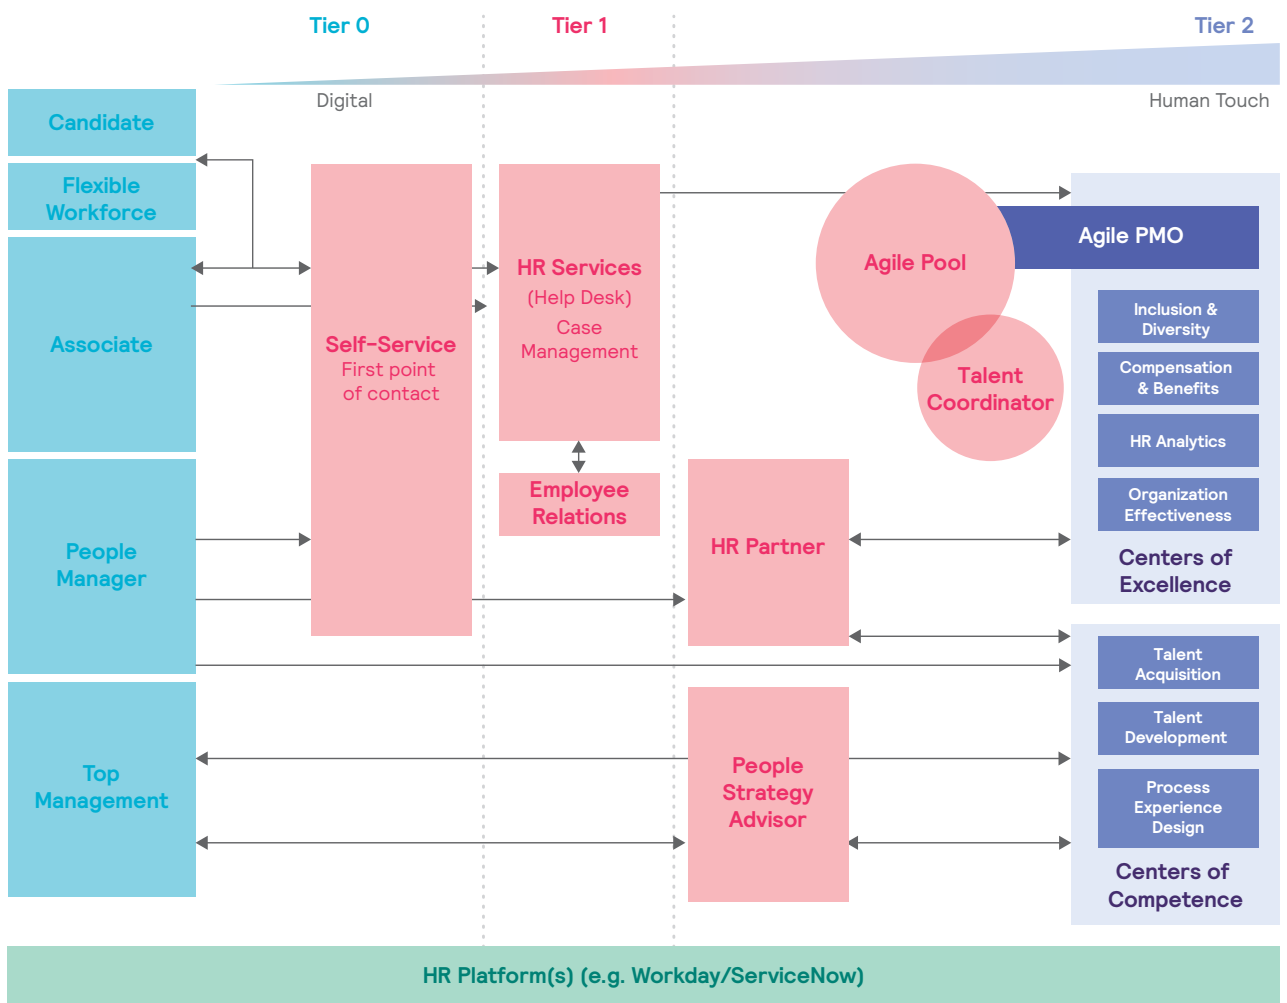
Tier 0

Tier 1

Tier 2

Digital

Human Touch

Candidate

Flexible Workforce

Associate

People Manager

Top Management

Self-Service
First point of contact

HR Services
(Help Desk)
Case Management

Employee Relations

Agile Pool

Agile PMO

Talent Coordinator

Inclusion & Diversity

Compensation & Benefits

HR Analytics

Organization Effectiveness

Centers of Excellence

HR Partner

Talent Acquisition

Talent Development

Process Experience Design

Centers of Competence

People Strategy Advisor

HR Platform(s) (e.g. Workday/ServiceNow)